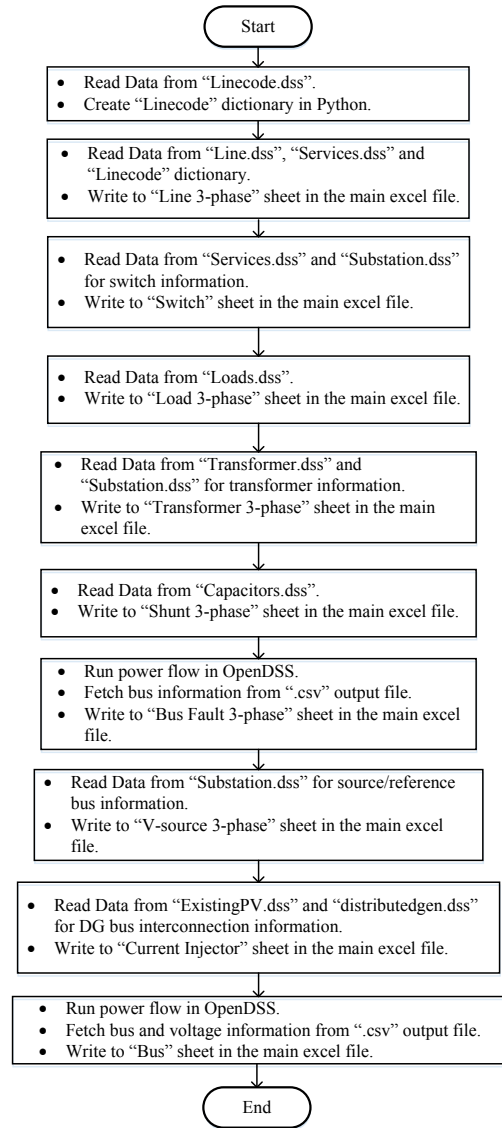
Start

- Read Data from “Linecode.dss”.
- Create “Linecode” dictionary in Python.

- Read Data from “Line.dss”, “Services.dss” and “Linecode” dictionary.
- Write to “Line 3-phase” sheet in the main excel file.

- Read Data from “Services.dss” and “Substation.dss” for switch information.
- Write to “Switch” sheet in the main excel file.

- Read Data from “Loads.dss”.
- Write to “Load 3-phase” sheet in the main excel file.

- Read Data from “Transformer.dss” and “Substation.dss” for transformer information.
- Write to “Transformer 3-phase” sheet in the main excel file.

- Read Data from “Capacitors.dss”.
- Write to “Shunt 3-phase” sheet in the main excel file.

- Run power flow in OpenDSS.
- Fetch bus information from “.csv” output file.
- Write to “Bus Fault 3-phase” sheet in the main excel file.

- Read Data from “Substation.dss” for source/reference bus information.
- Write to “V-source 3-phase” sheet in the main excel file.

- Read Data from “ExistingPV.dss” and “distributedgen.dss” for DG bus interconnection information.
- Write to “Current Injector” sheet in the main excel file.

- Run power flow in OpenDSS.
- Fetch bus and voltage information from “.csv” output file.
- Write to “Bus” sheet in the main excel file.

End